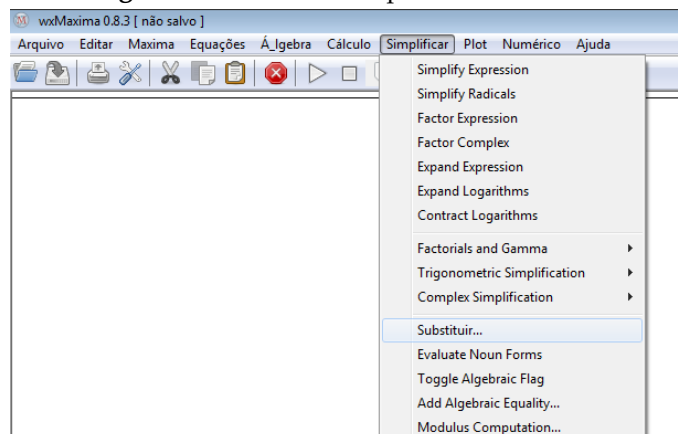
wxMaxima 0.8.3 [ não salvo ]

Arquivo Editar Maxima Equações Á_lgebra Cálculo Simplificar Plot Numérico Ajuda

Simplify Expression
Simplify Radicals
Factor Expression
Factor Complex
Expand Expression
Expand Logarithms
Contract Logarithms
Factorials and Gamma
Trigonometric Simplification
Complex Simplification
Substituir...
Evaluate Noun Forms
Toggle Algebraic Flag
Add Algebraic Equality...
Modulus Computation...